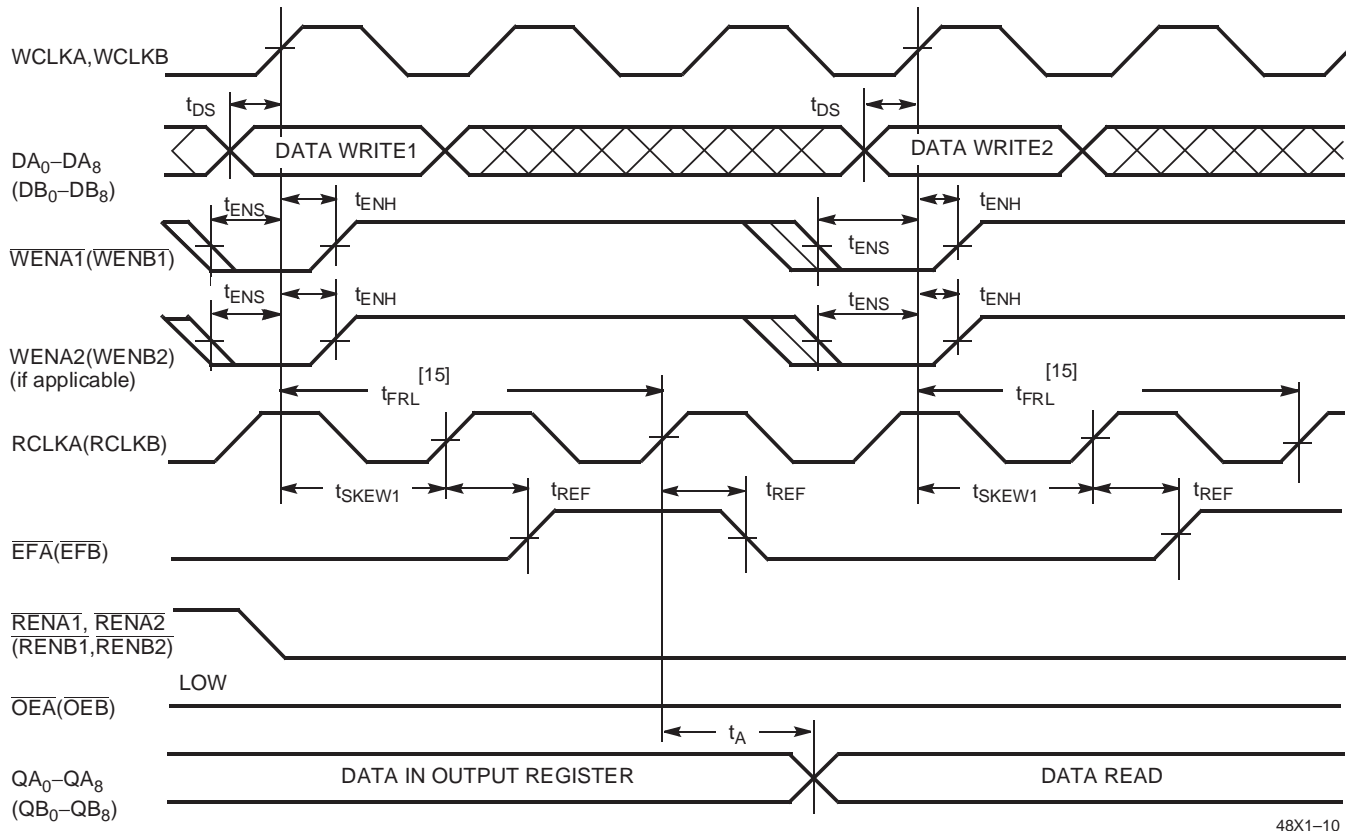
WCLKA, WCLKB

$t_{DS}$

$t_{DS}$

$DA_0$–$DA_8$ ($DB_0$–$DB_8$)

DATA WRITE1

DATA WRITE2

$t_{ENS}$ $t_{ENH}$

$t_{ENS}$ $t_{ENH}$

$\overline{WENA1}$($\overline{WENB1}$)

$t_{ENS}$ $t_{ENH}$

$t_{ENS}$ $t_{ENH}$

WENA2(WENB2) (if applicable)

$t_{FRL}$ [15]

$t_{FRL}$ [15]

RCLKA(RCLKB)

$t_{SKEW1}$ $t_{REF}$ $t_{REF}$

$t_{SKEW1}$ $t_{REF}$

$\overline{EFA}$($\overline{EFB}$)

$\overline{RENA1}$, $\overline{RENA2}$ ($\overline{RENB1}$,$\overline{RENB2}$)

LOW

$\overline{OEA}$($\overline{OEB}$)

$t_A$

$QA_0$–$QA_8$ ($QB_0$–$QB_8$)

DATA IN OUTPUT REGISTER

DATA READ

48X1–10